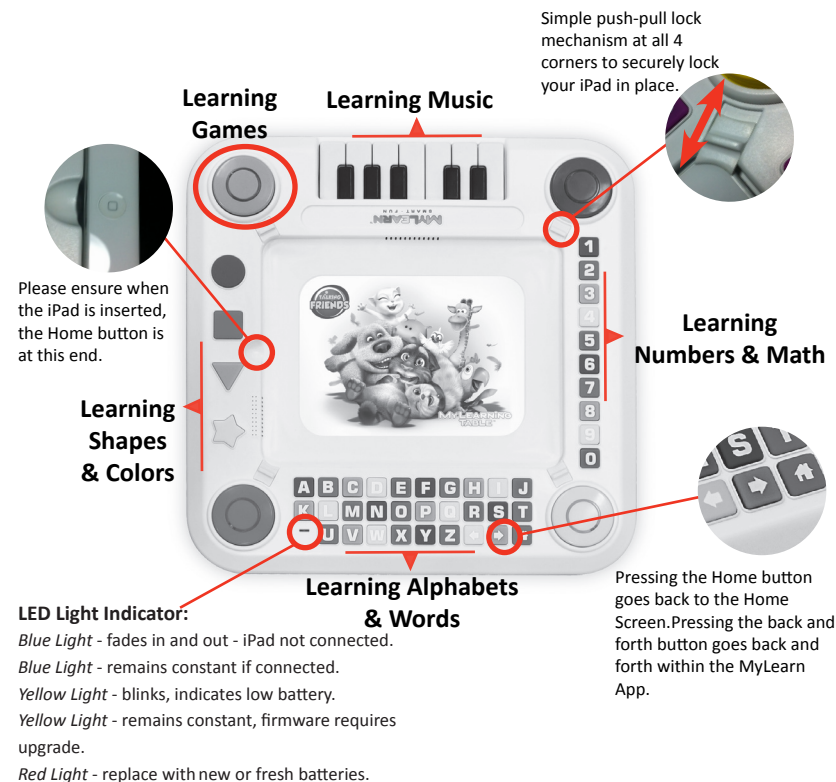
Simple push-pull lock mechanism at all 4 corners to securely lock your iPad in place.

Learning Games

Learning Music

MYLEARN SMART FUN

Please ensure when the iPad is inserted, the Home button is at this end.

Learning Numbers & Math

1 2 3 4 5 6 7 8 9 0

Learning Shapes & Colors

TALKING FRIENDS

MyLearning TABLE

A B C D E F G H I J
K L M N O P Q R S T
U V W X Y Z

Learning Alphabets & Words

Pressing the Home button goes back to the Home Screen.Pressing the back and forth button goes back and forth within the MyLearn App.

LED Light Indicator:
Blue Light - fades in and out - iPad not connected.
Blue Light - remains constant if connected.
Yellow Light - blinks, indicates low battery.
Yellow Light - remains constant, firmware requires upgrade.
Red Light - replace with new or fresh batteries.